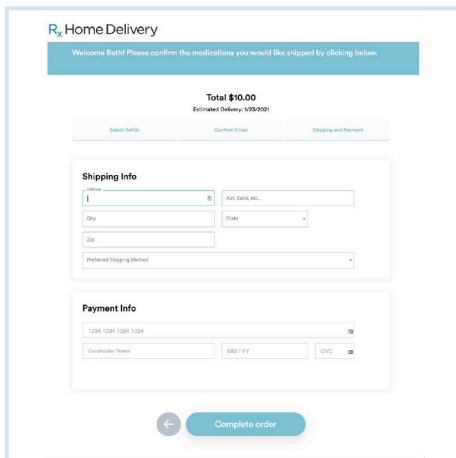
$R_x$ Home Delivery

Welcome Beth! Please confirm the medications you would like shipped by clicking below.

Total $10.00
Estimated Delivery: 1/23/2021

Select Refills
Confirm Order
Shipping and Payment

Shipping Info

Address
Apt, Suite, etc...
City
State
Zip
Preferred Shipping Method

Payment Info

1234 1234 1234 1234
Cardholder Name
MM / YY
CVC

Complete order